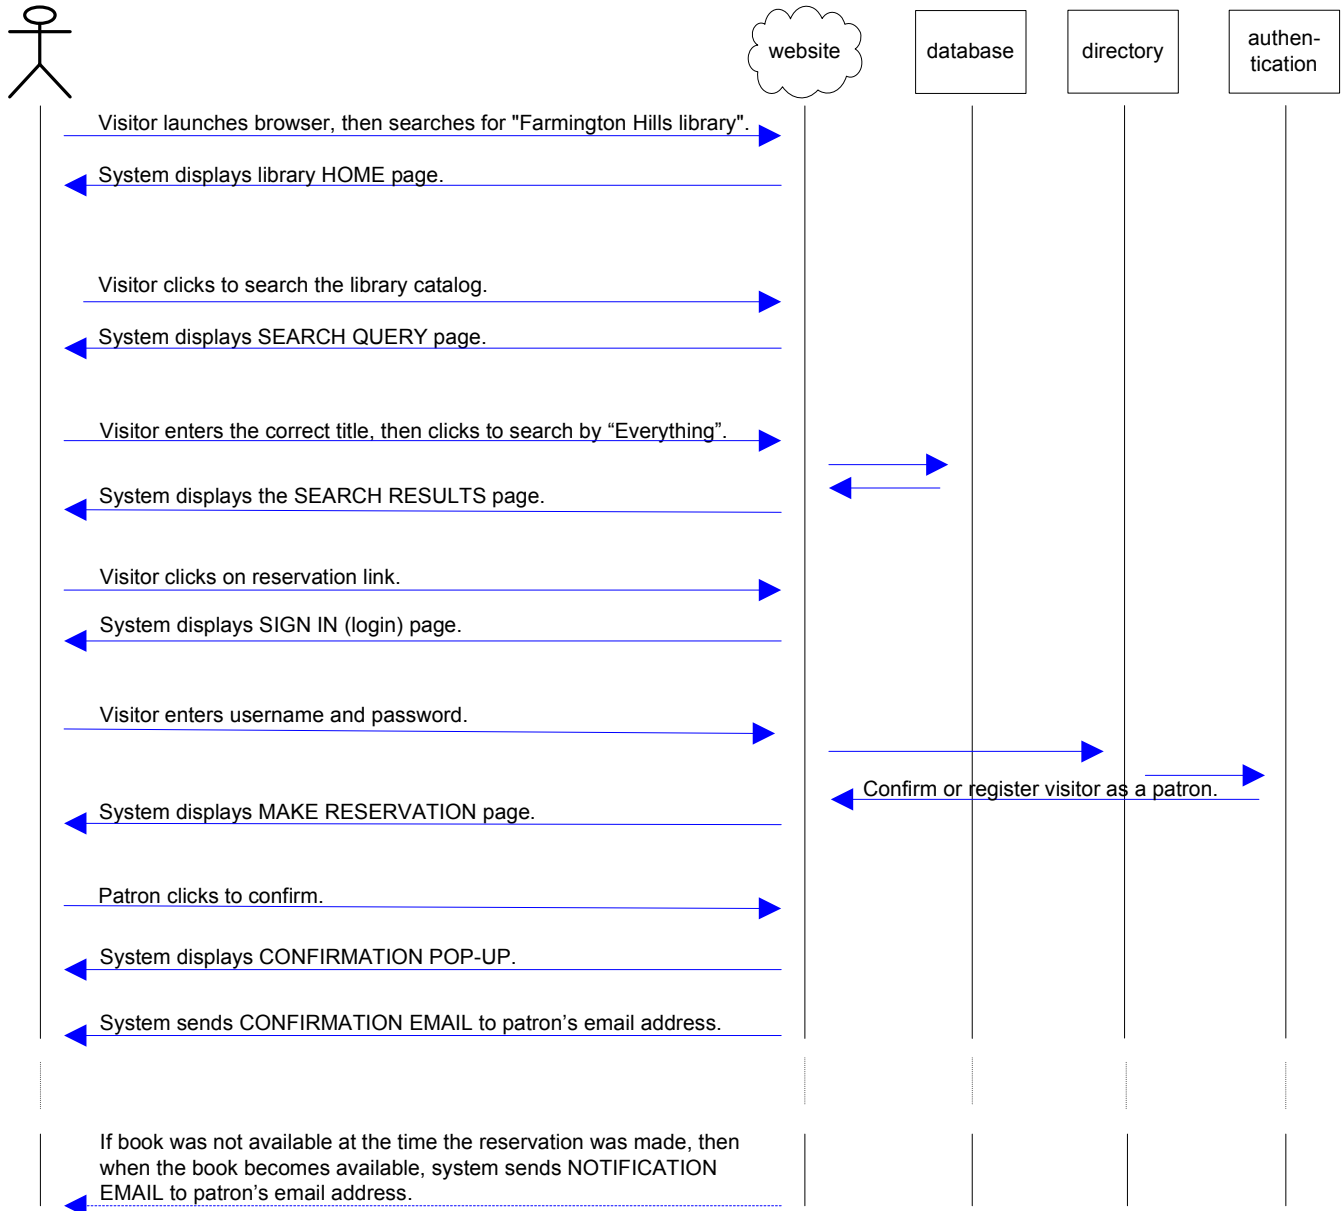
website

database

directory

authentication

Visitor launches browser, then searches for "Farmington Hills library".

System displays library HOME page.

Visitor clicks to search the library catalog.

System displays SEARCH QUERY page.

Visitor enters the correct title, then clicks to search by “Everything”.

System displays the SEARCH RESULTS page.

Visitor clicks on reservation link.

System displays SIGN IN (login) page.

Visitor enters username and password.

Confirm or register visitor as a patron.

System displays MAKE RESERVATION page.

Patron clicks to confirm.

System displays CONFIRMATION POP-UP.

System sends CONFIRMATION EMAIL to patron’s email address.

If book was not available at the time the reservation was made, then when the book becomes available, system sends NOTIFICATION EMAIL to patron’s email address.